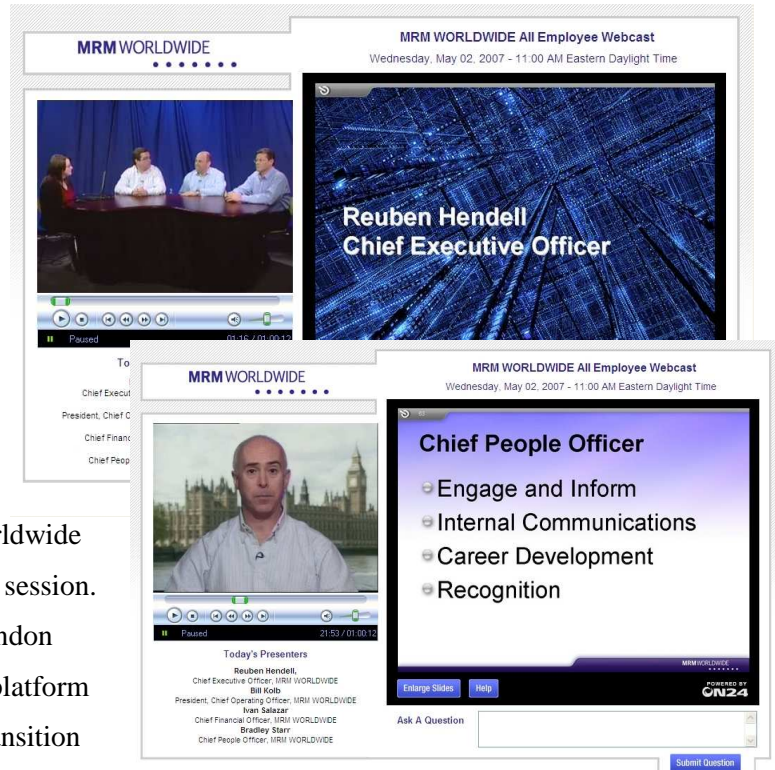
MRM WORLDWIDE

MRM WORLDWIDE All Employee Webcast
Wednesday, May 02, 2007 - 11:00 AM Eastern Daylight Time

Reuben Hendell
Chief Executive Officer

Paused 01:16 / 01:00:12

To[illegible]

Chief Execu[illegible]

President, Chief O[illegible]

Chief Financ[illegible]

Chief Peop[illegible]

MRM WORLDWIDE

MRM WORLDWIDE All Employee Webcast
Wednesday, May 02, 2007 - 11:00 AM Eastern Daylight Time

Chief People Officer
Engage and Inform
Internal Communications
Career Development
Recognition

MRM WORLDWIDE

Paused 21:53 / 01:00:12

Today's Presenters
Reuben Hendell,
Chief Executive Officer, MRM WORLDWIDE
Bill Kolb
President, Chief Operating Officer, MRM WORLDWIDE
Ivan Salazar
Chief Financial Officer, MRM WORLDWIDE
Bradley Starr
Chief People Officer, MRM WORLDWIDE

Enlarge Slides Help

POWERED BY ON24

Ask A Question

Submit Question

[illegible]ldwide
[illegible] session.
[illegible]ndon
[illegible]latform
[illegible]nsition